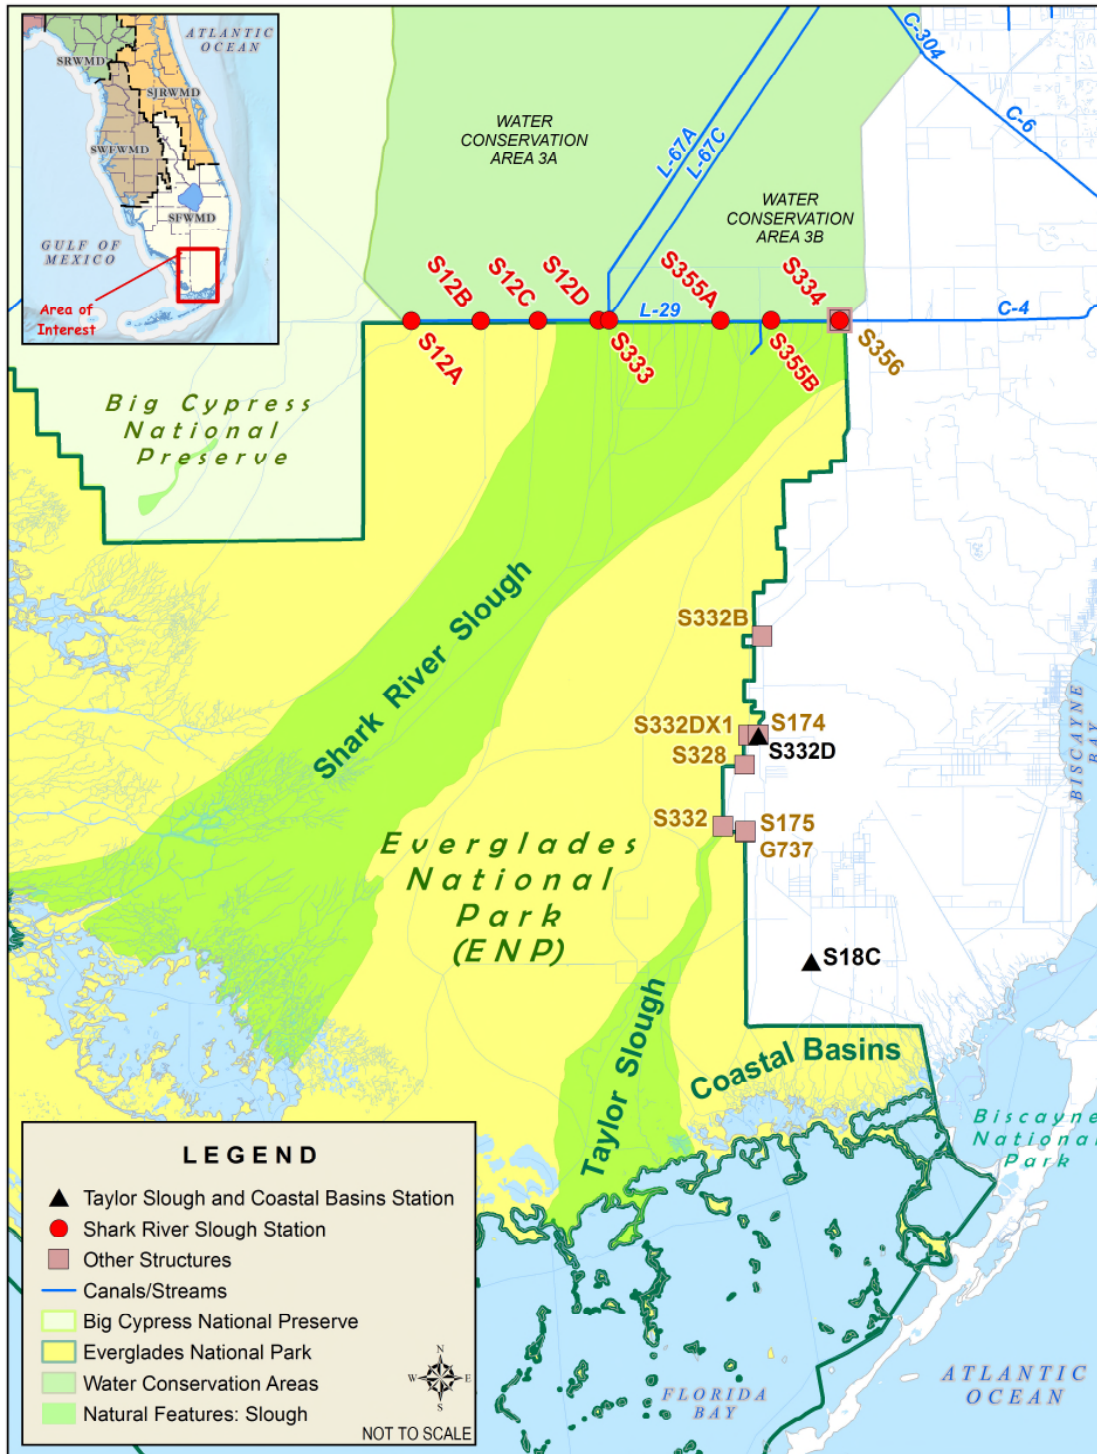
ATLANTIC OCEAN
SRWMD
SJRWMD
SWFWMD
SFWMD
GULF OF MEXICO
Area of Interest

WATER CONSERVATION AREA 3A

L-67A
L-67C
C-304
C-6

WATER CONSERVATION AREA 3B

S12B S12C S12D S355A S334
L-29
C-4
S12A S333 S355B S356

Big Cypress National Preserve

Shark River Slough

S332B
S332DX1 S174
S328 S332D
S332 S175
G737

Everglades National Park (ENP)

S18C

BISCAYNE BAY

Taylor Slough
Coastal Basins

Biscayne National Park

LEGEND
Taylor Slough and Coastal Basins Station
Shark River Slough Station
Other Structures
Canals/Streams
Big Cypress National Preserve
Everglades National Park
Water Conservation Areas
Natural Features: Slough

N
W E
S
NOT TO SCALE

FLORIDA BAY

ATLANTIC OCEAN